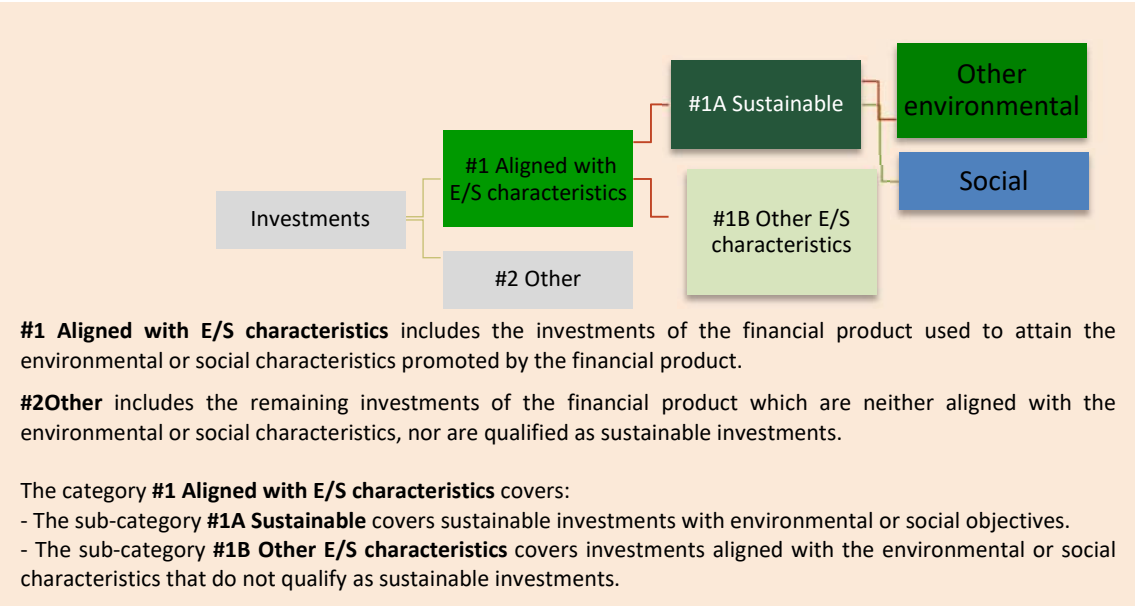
Investments

#1 Aligned with E/S characteristics

#2 Other

#1A Sustainable

#1B Other E/S characteristics

Other environmental

Social

**#1 Aligned with E/S characteristics** includes the investments of the financial product used to attain the environmental or social characteristics promoted by the financial product.

**#2Other** includes the remaining investments of the financial product which are neither aligned with the environmental or social characteristics, nor are qualified as sustainable investments.

The category **#1 Aligned with E/S characteristics** covers:
- The sub-category **#1A Sustainable** covers sustainable investments with environmental or social objectives.
- The sub-category **#1B Other E/S characteristics** covers investments aligned with the environmental or social characteristics that do not qualify as sustainable investments.